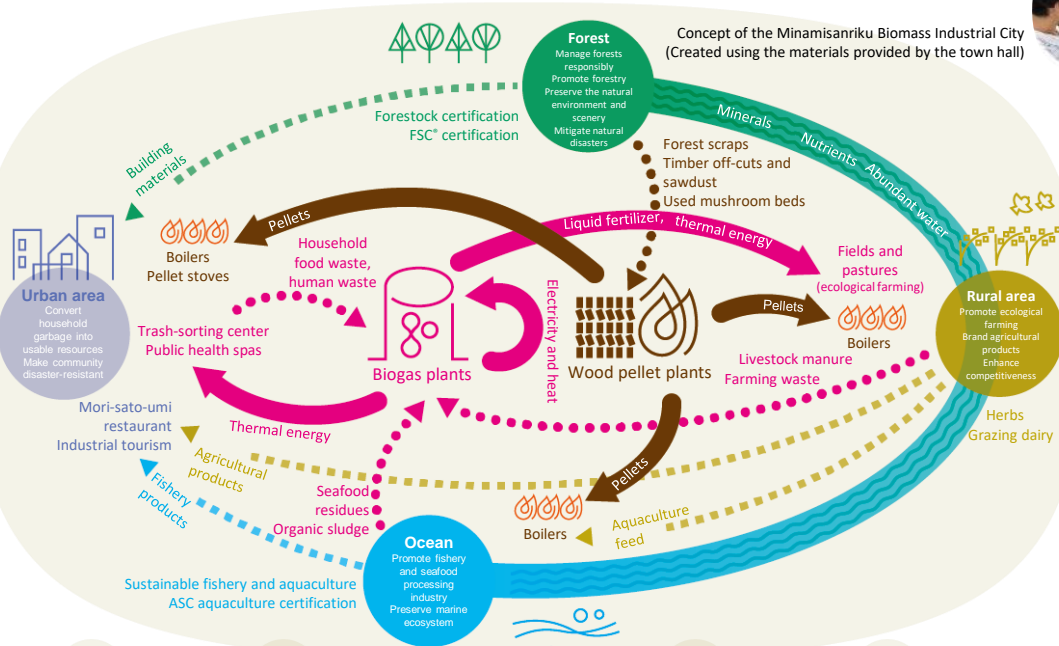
Concept of the Minamisanriku Biomass Industrial City
(Created using the materials provided by the town hall)

Forest
Manage forests responsibly
Promote forestry
Preserve the natural environment and scenery
Mitigate natural disasters

Forestock certification
FSC® certification

Building materials

Minerals Nutrients Abundant water

Forest scraps
Timber off-cuts and sawdust
Used mushroom beds

Pellets

Boilers
Pellet stoves

Household food waste, human waste

Liquid fertilizer, thermal energy

Fields and pastures
(ecological farming)

Urban area
Convert household garbage into usable resources
Make community disaster-resistant

Trash-sorting center
Public health spas

Biogas plants

Electricity and heat

Wood pellet plants

Pellets

Boilers

Rural area
Promote ecological farming
Brand agricultural products
Enhance competitiveness

Livestock manure
Farming waste

Thermal energy

Mori-sato-umi restaurant
Industrial tourism

Agricultural products

Fishery products

Seafood residues
Organic sludge

Pellets

Boilers

Aquaculture feed

Herbs
Grazing dairy

Ocean
Promote fishery and seafood processing industry
Preserve marine ecosystem

Sustainable fishery and aquaculture
ASC aquaculture certification